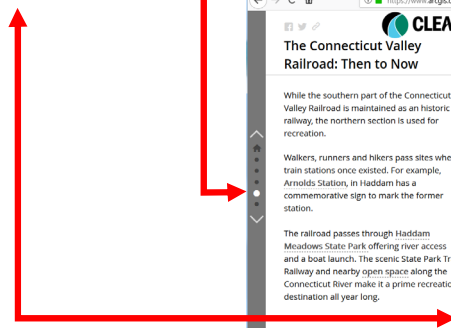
https://www.arcgis.co

CLEA

The Connecticut Valley Railroad: Then to Now

While the southern part of the Connecticut Valley Railroad is maintained as an historic railway, the northern section is used for recreation.

Walkers, runners and hikers pass sites whe train stations once existed. For example, Arnolds Station, in Haddam has a commemorative sign to mark the former station.

The railroad passes through Haddam Meadows State Park offering river access and a boat launch. The scenic State Park Tr Railway and nearby open space along the Connecticut River make it a prime recreati destination all year long.